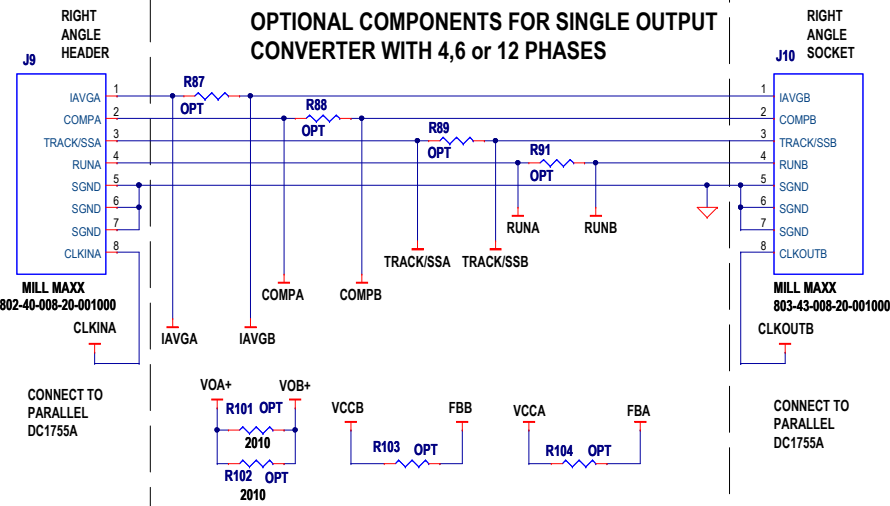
RIGHT ANGLE HEADER

OPTIONAL COMPONENTS FOR SINGLE OUTPUT CONVERTER WITH 4,6 or 12 PHASES

RIGHT ANGLE SOCKET

J9

J10

1 IAVGA
2 COMPA
3 TRACK/SSA
4 RUNA
5 SGND
6 SGND
7 SGND
8 CLKINA

MILL MAXX
802-40-008-20-001000

CLKINA

R87
OPT

R88
OPT

R89
OPT

R91
OPT

RUNA

RUNB

TRACK/SSA

TRACK/SSB

COMPA

COMPB

IAVGA

IAVGB

1 IAVGB
2 COMPB
3 TRACK/SSB
4 RUNB
5 SGND
6 SGND
7 SGND
8 CLKOUTB

MILL MAXX
803-43-008-20-001000

CLKOUTB

CONNECT TO PARALLEL DC1755A

VOA+

VOB+

R101 OPT
2010

R102 OPT
2010

VCCB

FBB

R103 OPT

VCCA

FBA

R104 OPT

CONNECT TO PARALLEL DC1755A